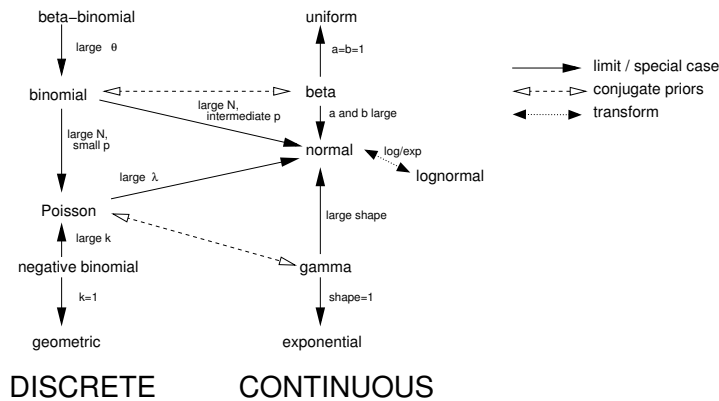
beta−binomial

large $\theta$

binomial

large N, small p

Poisson

large $\lambda$

large k

negative binomial

k=1

geometric

uniform

a=b=1

beta

large N, intermediate p

a and b large

normal

log/exp

lognormal

large shape

gamma

shape=1

exponential

limit / special case

conjugate priors

transform

DISCRETE

CONTINUOUS